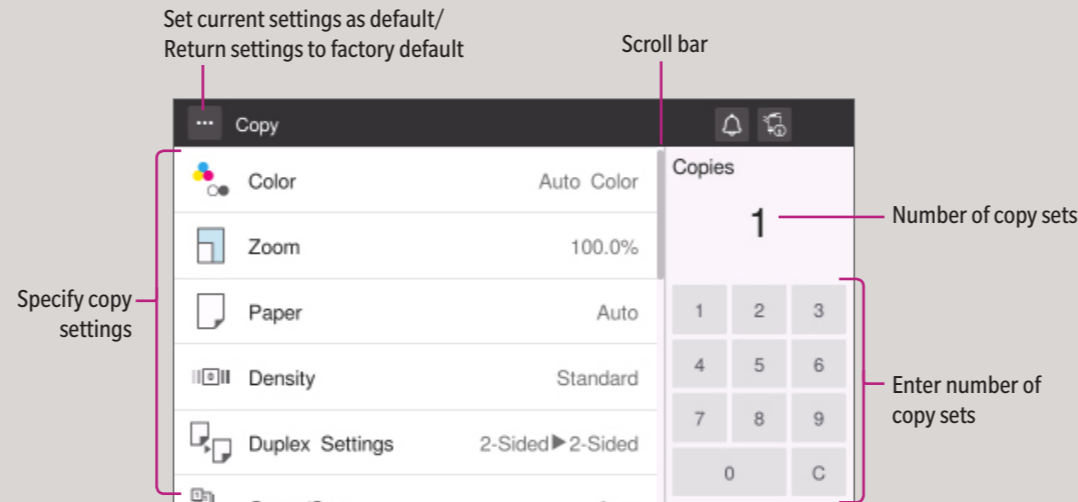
Set current settings as default/
Return settings to factory default

Scroll bar

··· Copy

Color Auto Color

Zoom 100.0%

Paper Auto

Density Standard

Duplex Settings 2-Sided▶2-Sided

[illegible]

Copies

1

Number of copy sets

1 2 3
4 5 6
7 8 9
0 C

Specify copy settings

Enter number of copy sets